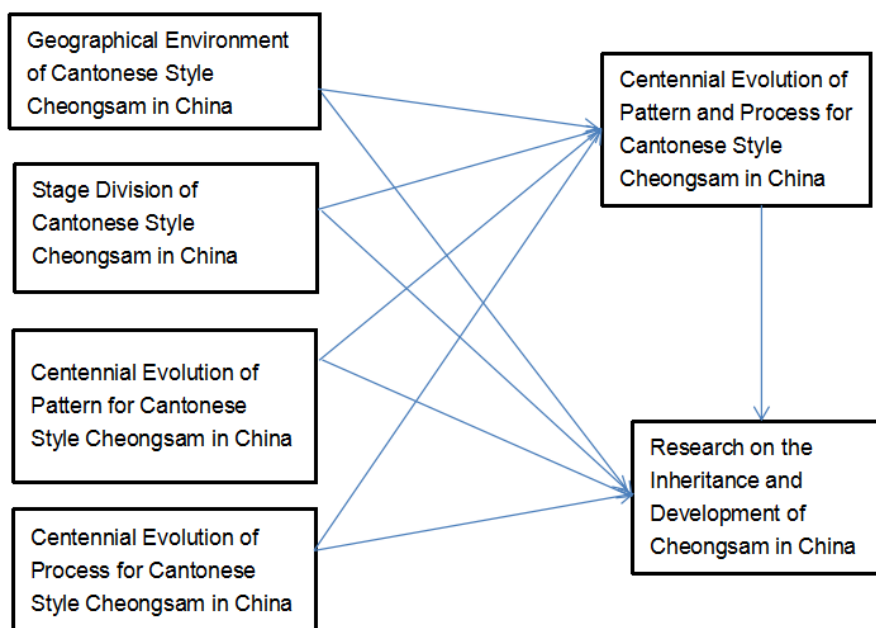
Geographical Environment of Cantonese Style Cheongsam in China

Stage Division of Cantonese Style Cheongsam in China

Centennial Evolution of Pattern for Cantonese Style Cheongsam in China

Centennial Evolution of Process for Cantonese Style Cheongsam in China

Centennial Evolution of Pattern and Process for Cantonese Style Cheongsam in China

Research on the Inheritance and Development of Cheongsam in China